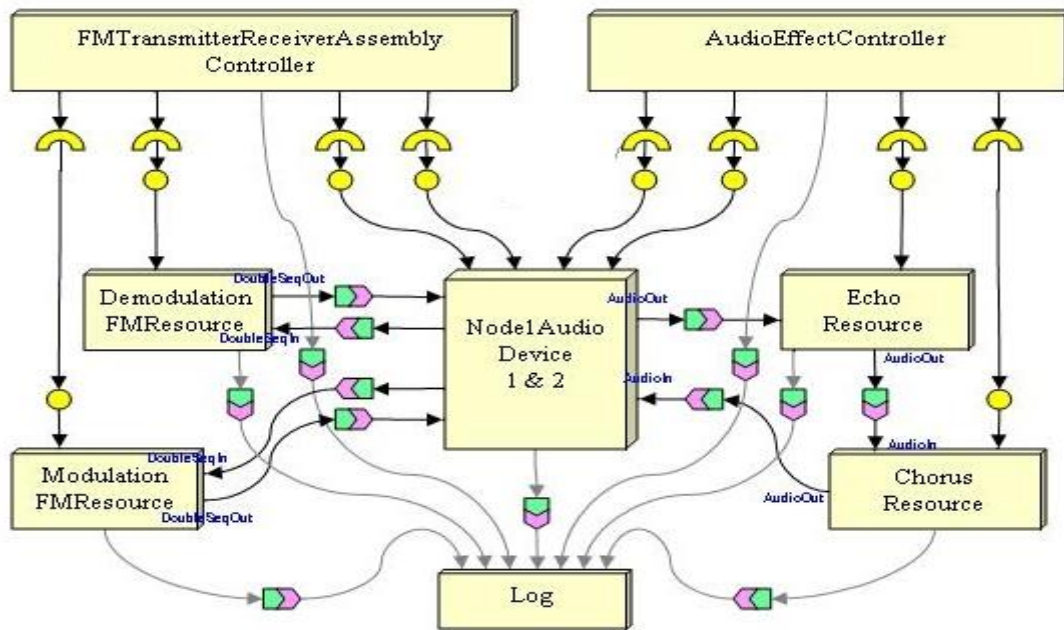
FMTransmitterReceiverAssembly Controller

AudioEffectController

Demodulation FMResource

DoubleSeqOut

DoubleSeqIn

Node1Audio Device 1 & 2

AudioOut

AudioIn

Echo Resource

AudioOut

AudioIn

Modulation FMResource

DoubleSeqIn

DoubleSeqOut

Chorus Resource

AudioOut

Log